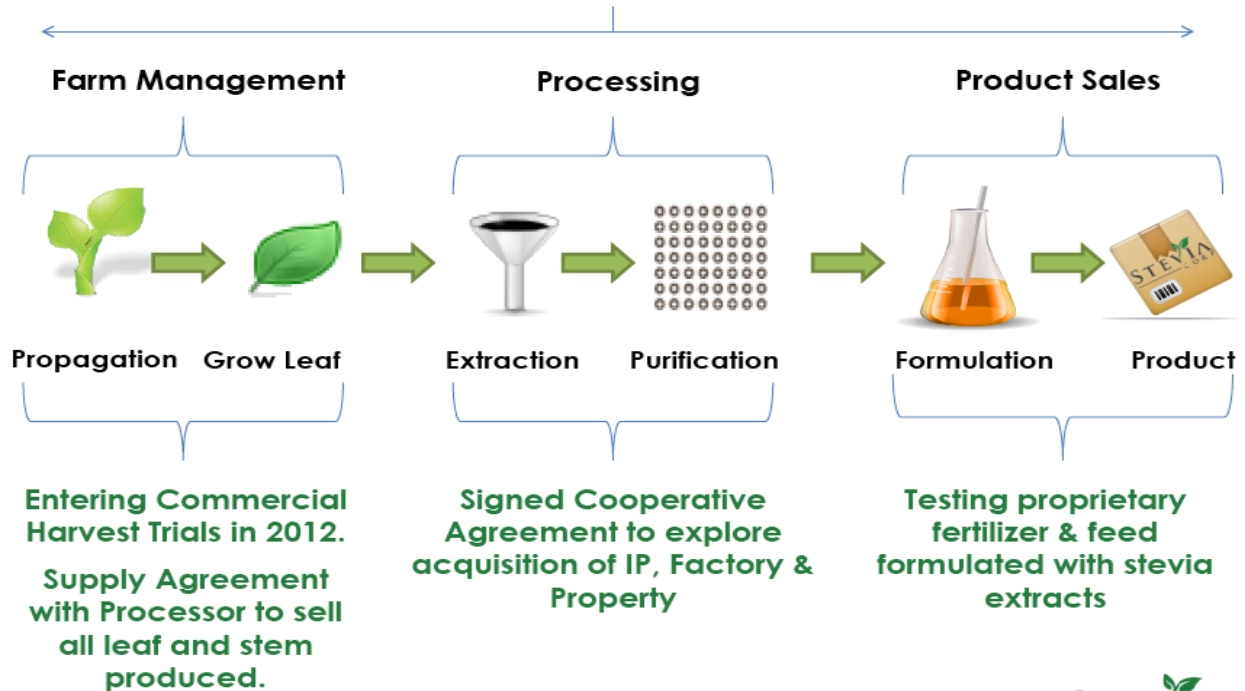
Farm Management

Processing

Product Sales

Propagation

Grow Leaf

Extraction

Purification

Formulation

STEVIA CORP

Product

Entering Commercial Harvest Trials in 2012.

Supply Agreement with Processor to sell all leaf and stem produced.

Signed Cooperative Agreement to explore acquisition of IP, Factory & Property

Testing proprietary fertilizer & feed formulated with stevia extracts